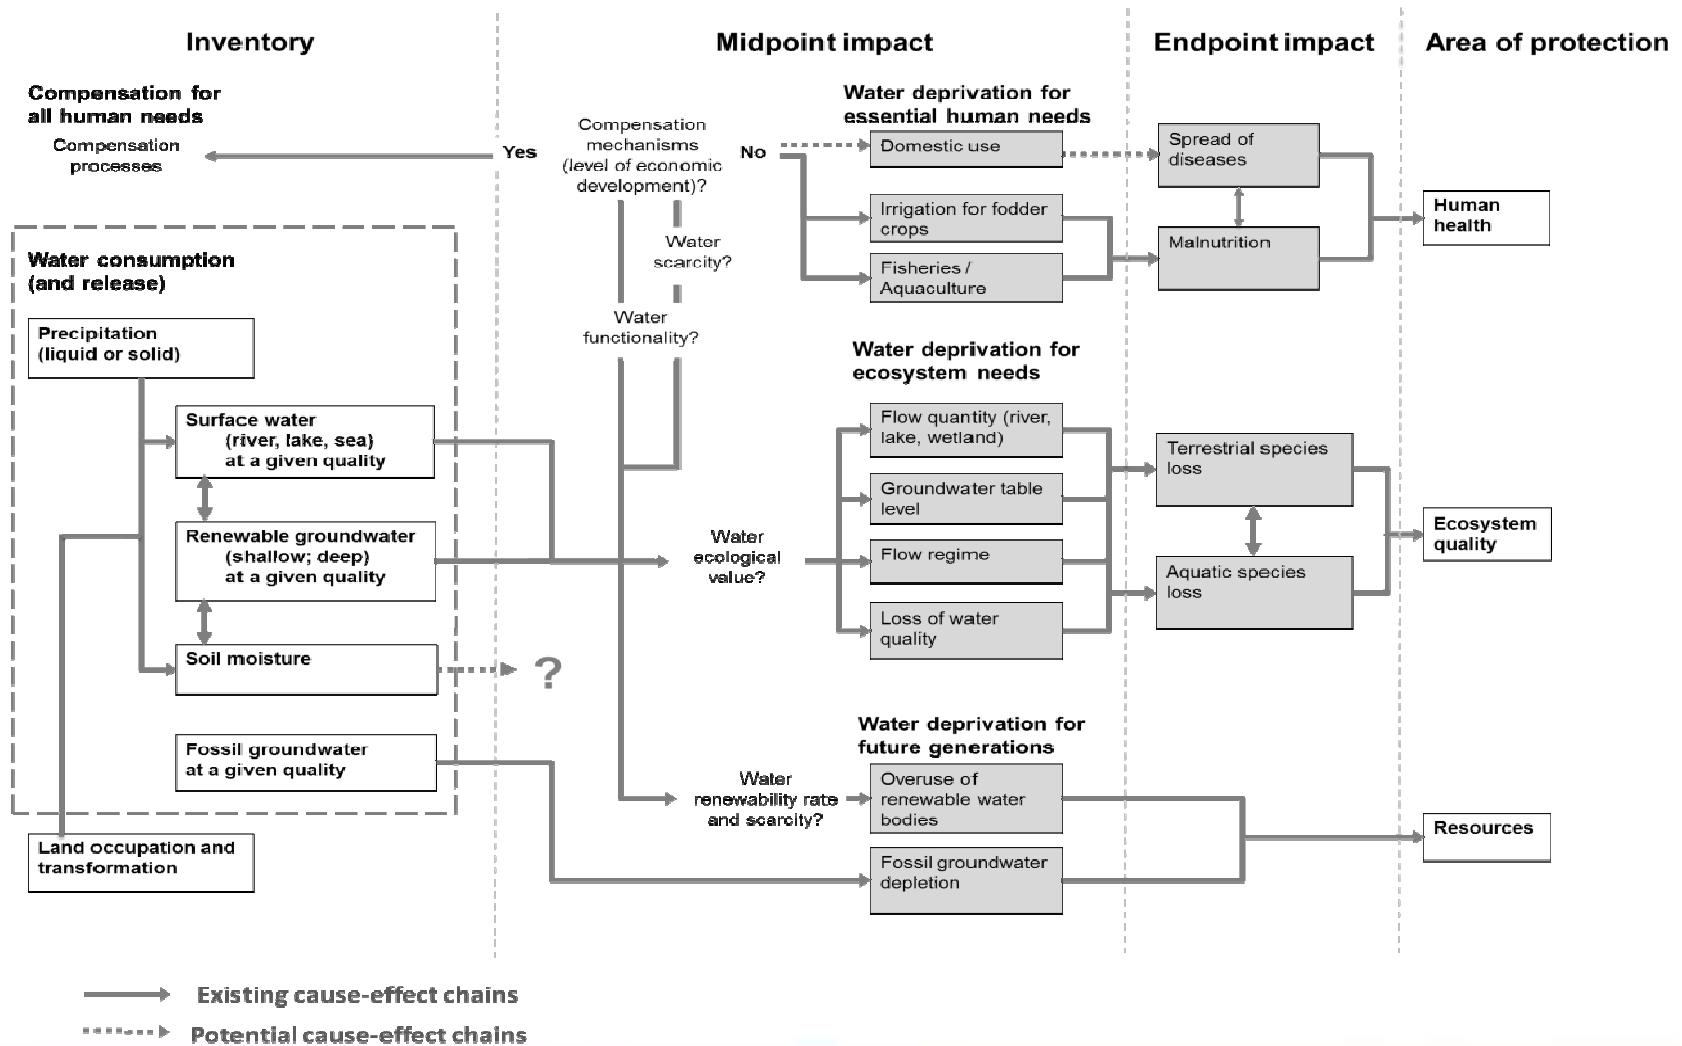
Inventory

Midpoint impact

Endpoint impact

Area of protection

Compensation for all human needs

Compensation processes

Yes

Compensation mechanisms (level of economic development)?

No

Water deprivation for essential human needs

Domestic use

Irrigation for fodder crops

Fisheries / Aquaculture

Spread of diseases

Malnutrition

Human health

Water scarcity?

Water functionality?

Water consumption (and release)

Precipitation (liquid or solid)

Surface water (river, lake, sea) at a given quality

Renewable groundwater (shallow; deep) at a given quality

Soil moisture

?

Fossil groundwater at a given quality

Land occupation and transformation

Water deprivation for ecosystem needs

Flow quantity (river, lake, wetland)

Groundwater table level

Flow regime

Loss of water quality

Water ecological value?

Terrestrial species loss

Aquatic species loss

Ecosystem quality

Water deprivation for future generations

Water renewability rate and scarcity?

Overuse of renewable water bodies

Fossil groundwater depletion

Resources

Existing cause-effect chains

Potential cause-effect chains